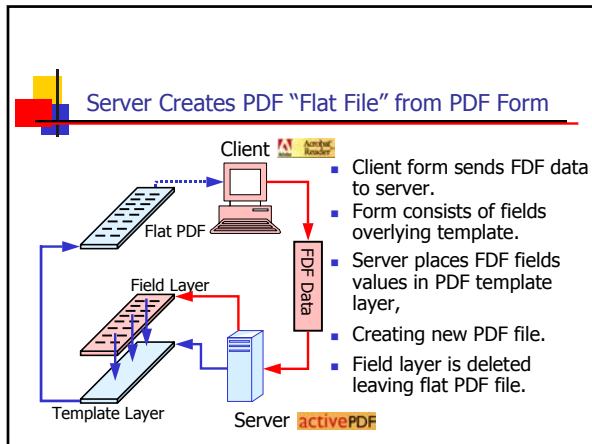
Server Creates PDF "Flat File" from PDF Form

Client Acrobat Reader

Flat PDF

FDF Data

Field Layer

Template Layer

Server activePDF

- Client form sends FDF data to server.
- Form consists of fields overlying template.
- Server places FDF fields values in PDF template layer,
- Creating new PDF file.
- Field layer is deleted leaving flat PDF file.